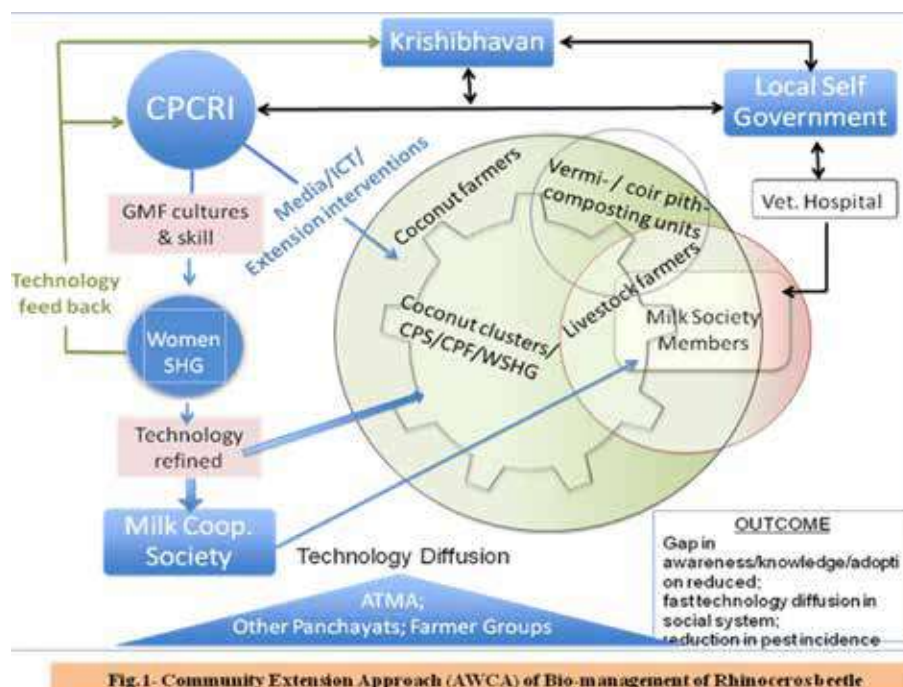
Krishibhavan

CPCRI

Local Self Government

Media/ICT/ Extension interventions

GMF cultures & skill

Vet. Hospital

Coconut farmers

Vermi- / coir pith-composting units

Livestock farmers

Technology feed back

Coconut clusters/ CPS/CPF/WSHG

Milk Society Members

Women SHG

Technology refined

Milk Coop. Society

Technology Diffusion

OUTCOME
Gap in awareness/knowledge/adoption reduced;
fasttechnology diffusion in social system;
reduction in pest incidence

ATMA;
Other Panchayats; Farmer Groups

Fig.1- Community Extension Approach (AWCA) of Bio-management of Rhinoceros beetle